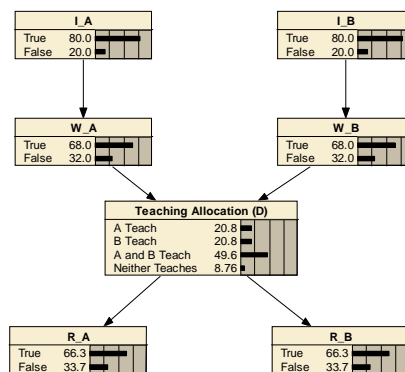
I_A
True 80.0
False 20.0

I_B
True 80.0
False 20.0

W_A
True 68.0
False 32.0

W_B
True 68.0
False 32.0

Teaching Allocation (D)
A Teach 20.8
B Teach 20.8
A and B Teach 49.6
Neither Teaches 8.76

R_A
True 66.3
False 33.7

R_B
True 66.3
False 33.7